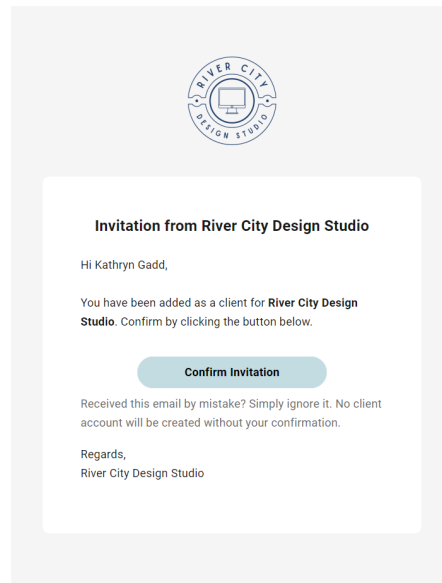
RIVER CITY
DESIGN STUDIO

Invitation from River City Design Studio

Hi Kathryn Gadd,

You have been added as a client for **River City Design Studio**. Confirm by clicking the button below.

Confirm Invitation

Received this email by mistake? Simply ignore it. No client account will be created without your confirmation.

Regards,
River City Design Studio